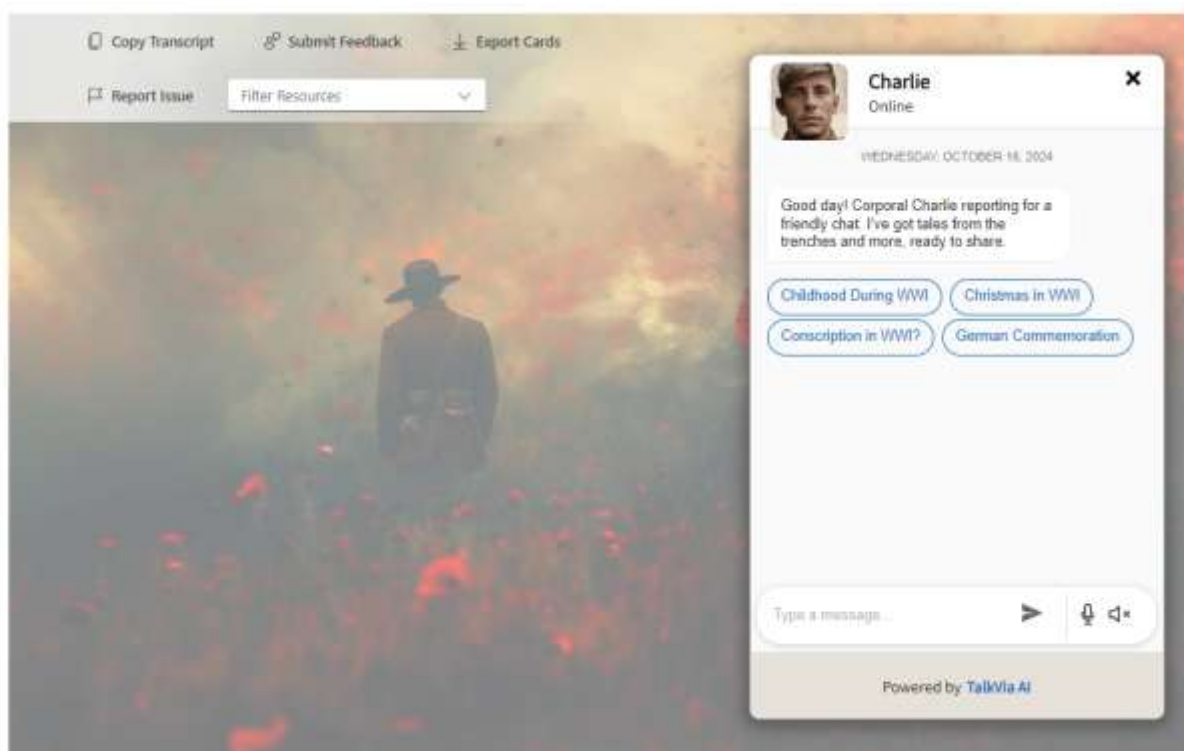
Copy Transcript Submit Feedback Export Cards

Report Issue Filter Resources

Charlie
Online

×

WEDNESDAY, OCTOBER 16, 2024

Good day! Corporal Charlie reporting for a friendly chat. I've got tales from the trenches and more, ready to share.

Childhood During WWI
Christmas in WWI
Conscription in WWI?
German Commemoration

Type a message...

Powered by TalkVia AI